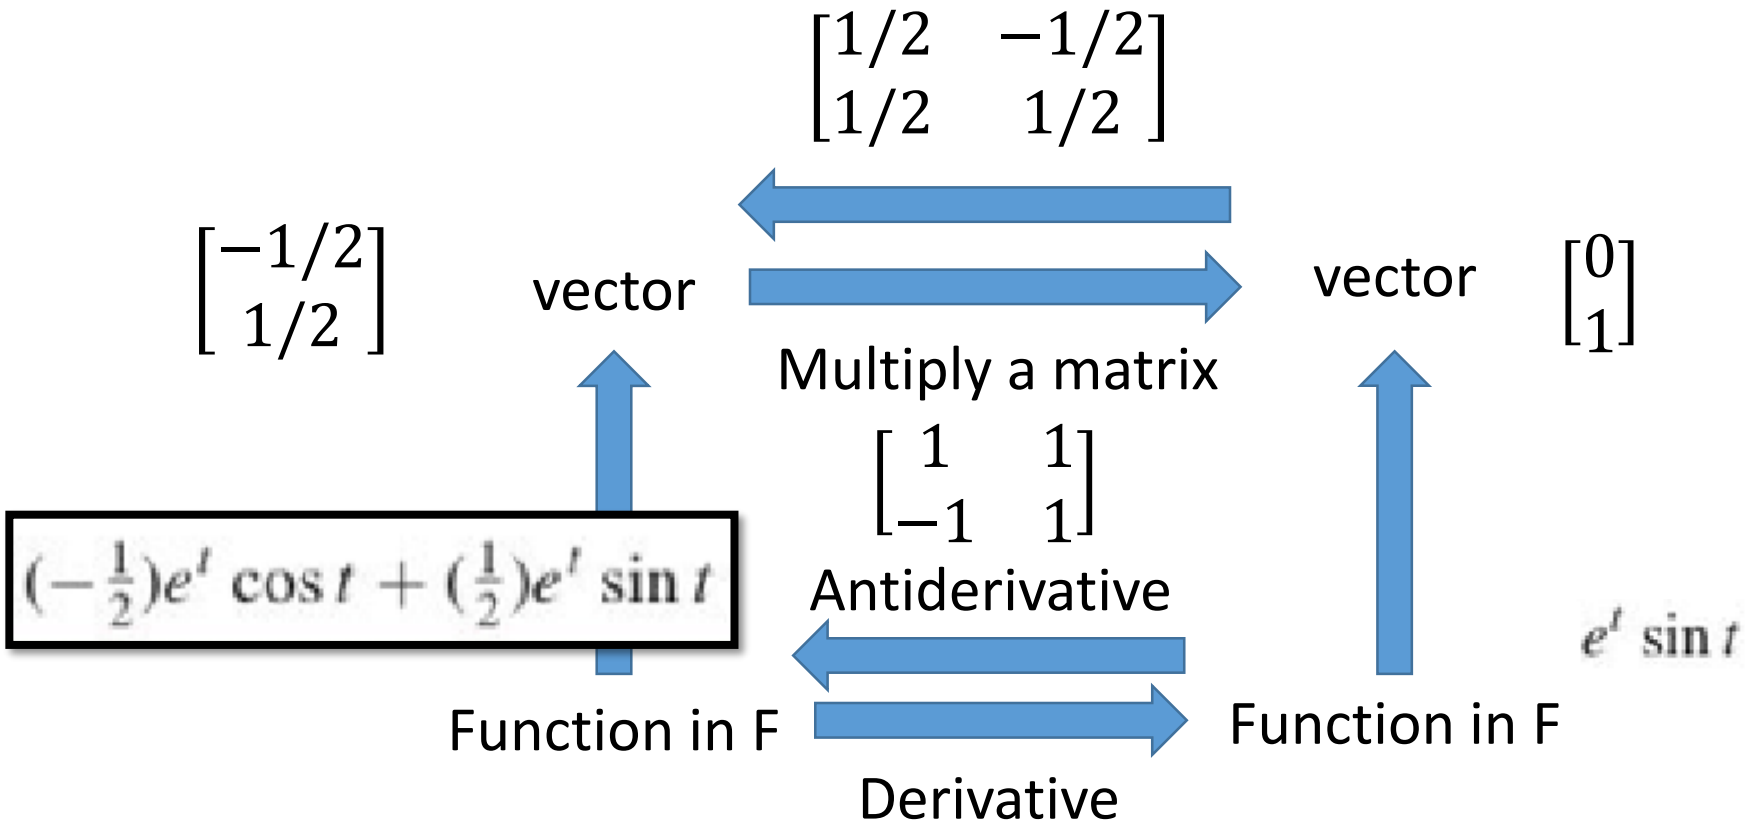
$\begin{bmatrix} 1/2 & -1/2 \\ 1/2 & 1/2 \end{bmatrix}$

$\begin{bmatrix} -1/2 \\ 1/2 \end{bmatrix}$ vector

vector $\begin{bmatrix} 0 \\ 1 \end{bmatrix}$

Multiply a matrix

$\begin{bmatrix} 1 & 1 \\ -1 & 1 \end{bmatrix}$

$(-\frac{1}{2})e^t \cos t + (\frac{1}{2})e^t \sin t$

Antiderivative

$e^t \sin t$

Function in F

Function in F

Derivative